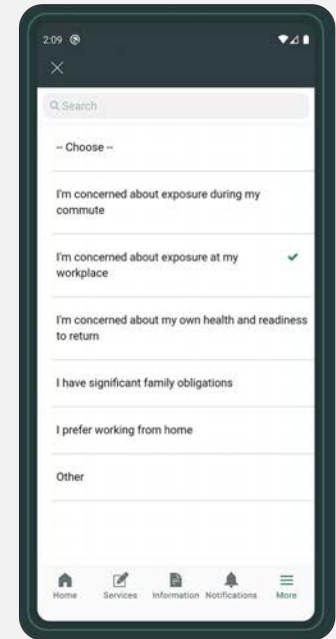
2:09

×

Search

-- Choose --

I'm concerned about exposure during my commute

I'm concerned about exposure at my workplace

I'm concerned about my own health and readiness to return

I have significant family obligations

I prefer working from home

Other

Home Services Information Notifications More